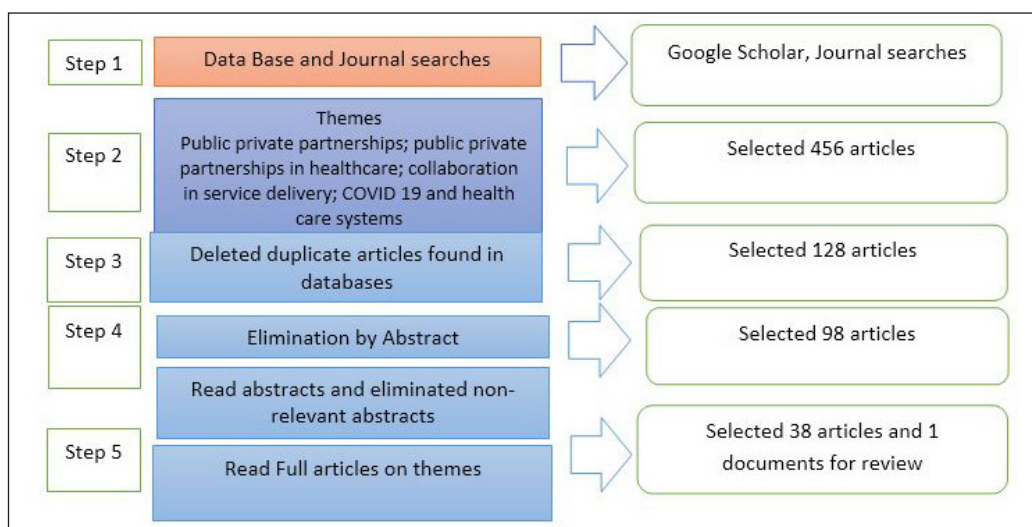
Step 1

Data Base and Journal searches

Google Scholar, Journal searches

Step 2

Themes
Public private partnerships; public private partnerships in healthcare; collaboration in service delivery; COVID 19 and health care systems

Selected 456 articles

Step 3

Deleted duplicate articles found in databases

Selected 128 articles

Step 4

Elimination by Abstract

Selected 98 articles

Read abstracts and eliminated non-relevant abstracts

Step 5

Read Full articles on themes

Selected 38 articles and 1 documents for review